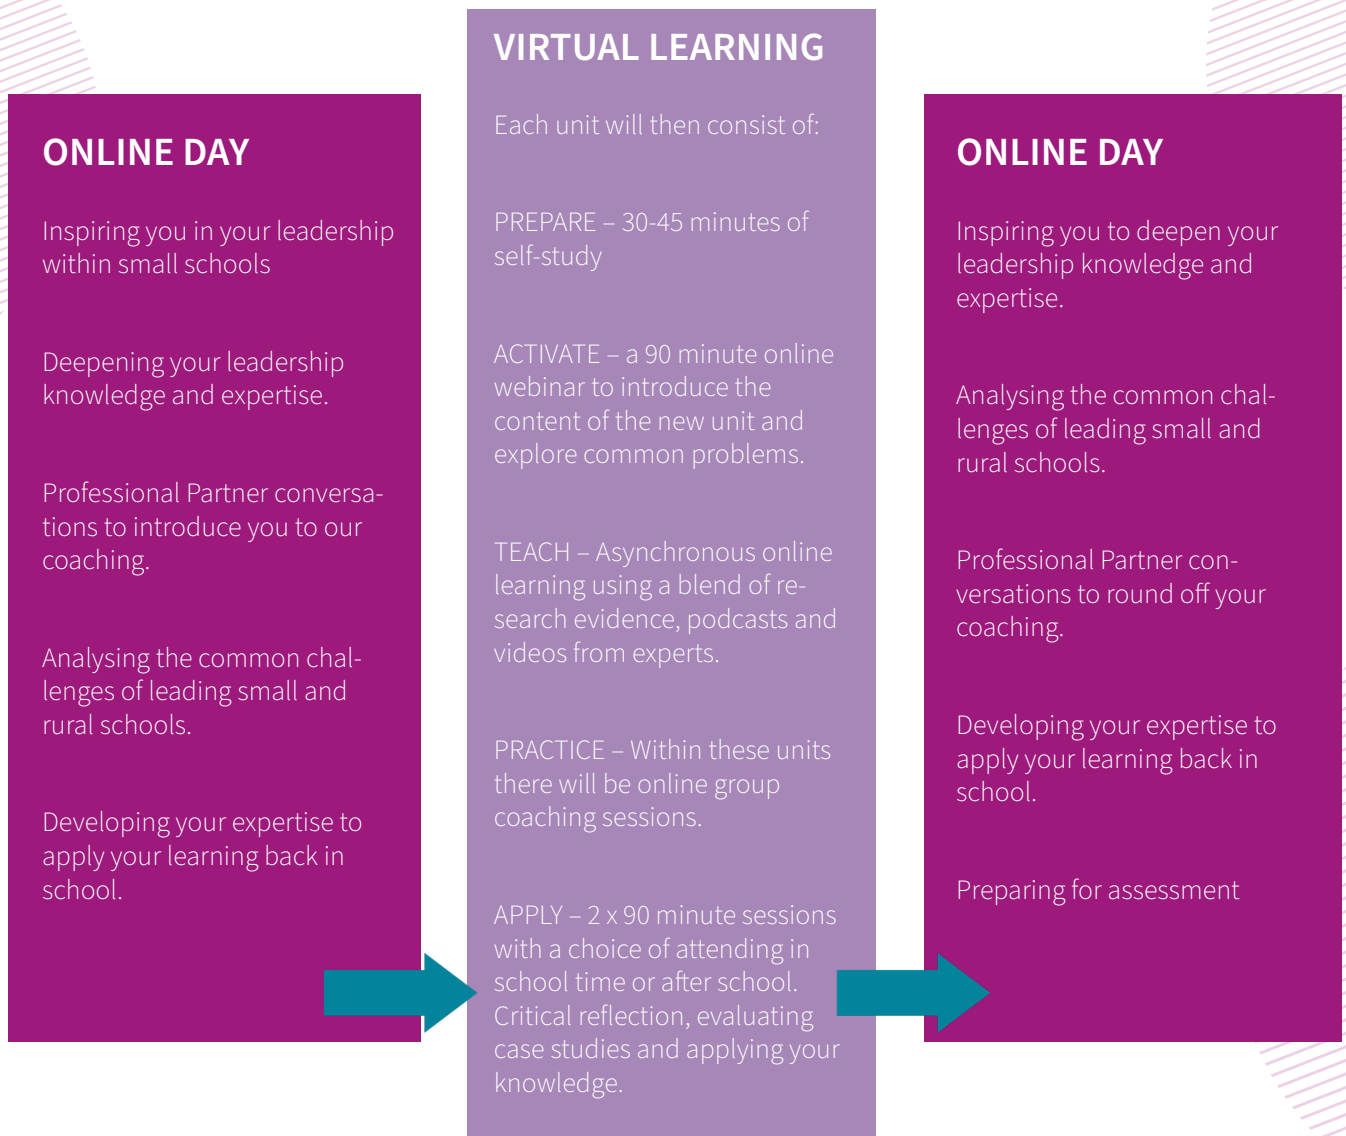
ONLINE DAY

Inspiring you in your leadership within small schools

Deepening your leadership knowledge and expertise.

Professional Partner conversations to introduce you to our coaching.

Analysing the common challenges of leading small and rural schools.

Developing your expertise to apply your learning back in school.

VIRTUAL LEARNING

Each unit will then consist of:

PREPARE – 30-45 minutes of self-study

ACTIVATE – a 90 minute online webinar to introduce the content of the new unit and explore common problems.

TEACH – Asynchronous online learning using a blend of research evidence, podcasts and videos from experts.

PRACTICE – Within these units there will be online group coaching sessions.

APPLY – 2 x 90 minute sessions with a choice of attending in school time or after school. Critical reflection, evaluating case studies and applying your knowledge.

ONLINE DAY

Inspiring you to deepen your leadership knowledge and expertise.

Analysing the common challenges of leading small and rural schools.

Professional Partner conversations to round off your coaching.

Developing your expertise to apply your learning back in school.

Preparing for assessment